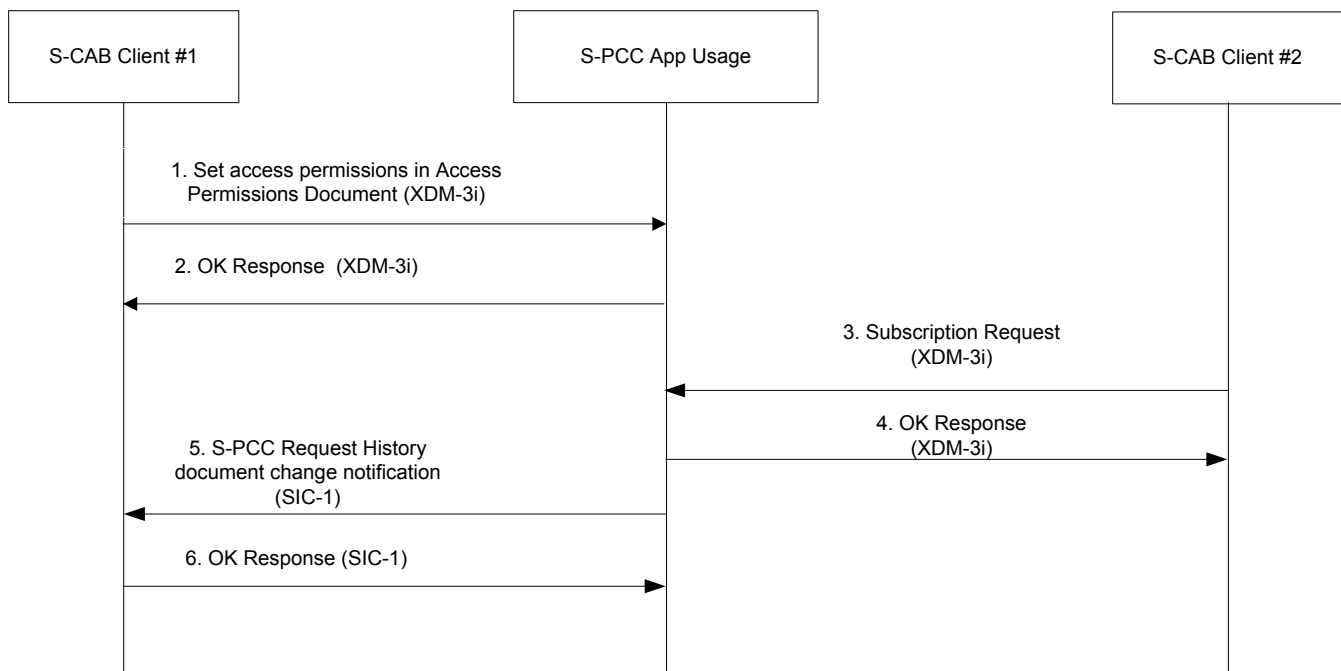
S-CAB Client #1

S-PCC App Usage

S-CAB Client #2

1. Set access permissions in Access Permissions Document (XDM-3i)

2. OK Response (XDM-3i)

3. Subscription Request (XDM-3i)

4. OK Response (XDM-3i)

5. S-PCC Request History document change notification (SIC-1)

6. OK Response (SIC-1)